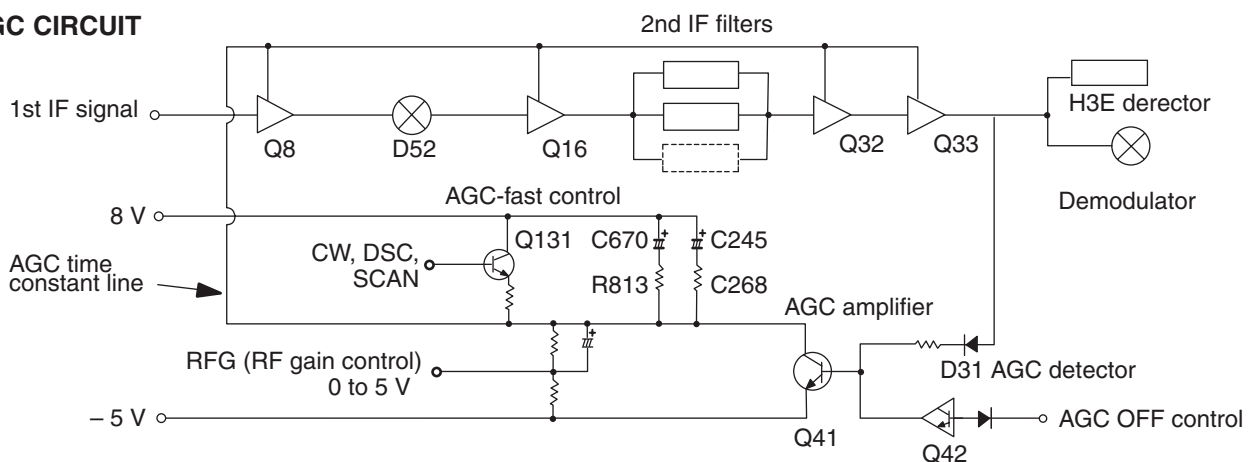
AGC CIRCUIT

2nd IF filters

1st IF signal

Q8

D52

Q16

Q32

Q33

H3E derector

Demodulator

8 V

AGC-fast control

CW, DSC, SCAN

Q131

C670

C245

R813

C268

AGC time constant line

AGC amplifier

RFG (RF gain control) 0 to 5 V

D31 AGC detector

– 5 V

Q41

Q42

AGC OFF control